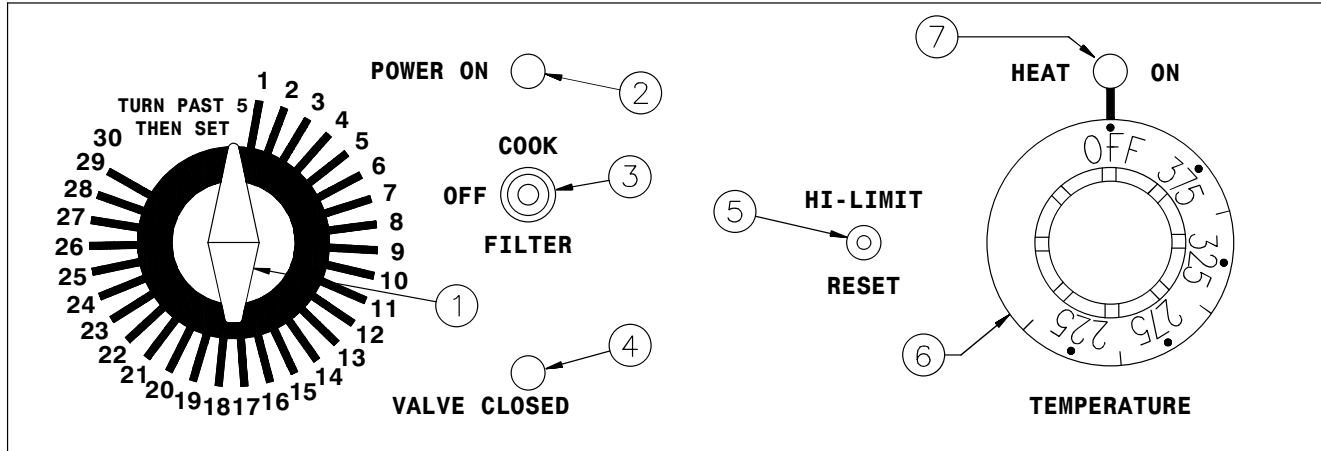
TURN PAST 5
THEN SET

1 2 3 4 5 6 7 8 9 10 11 12 13 14 15 16 17 18 19 20 21 22 23 24 25 26 27 28 29 30

1

POWER ON 2

COOK
OFF 3
FILTER

VALVE CLOSED 4

5 HI-LIMIT
RESET

7
HEAT ON

OFF 375 325 275 225

6

TEMPERATURE